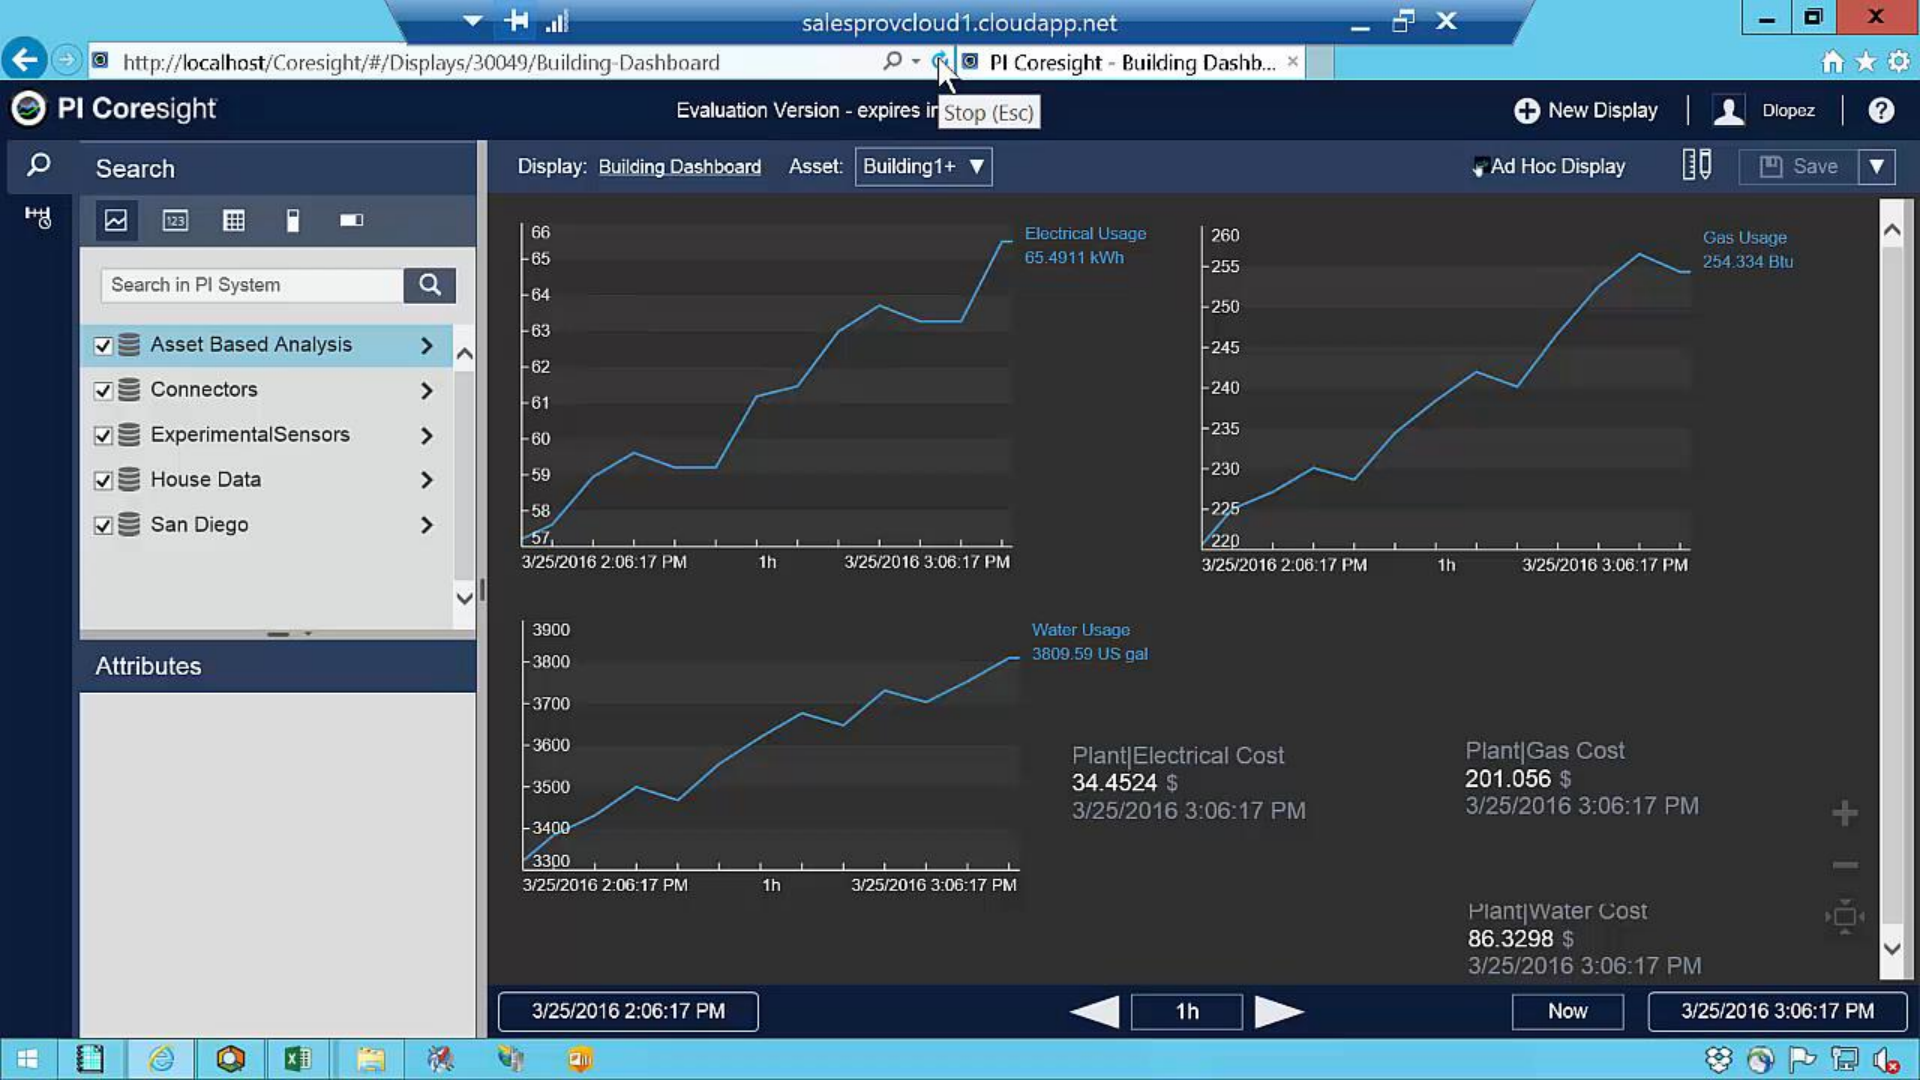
salesprovcloud1.cloudapp.net

http://localhost/Coresight/#/Displays/30049/Building-Dashboard

PI Coresight - Building Dashb...

PI Coresight

Evaluation Version - expires in Stop (Esc)

New Display

Dlopez

Search

Display: Building Dashboard Asset: Building1+

Ad Hoc Display

Save

Search in PI System

Asset Based Analysis

Connectors

ExperimentalSensors

House Data

San Diego

Attributes

66
65
64
63
62
61
60
59
58
57

Electrical Usage
65.4911 kWh

3/25/2016 2:06:17 PM 1h 3/25/2016 3:06:17 PM

260
255
250
245
240
235
230
225
220

Gas Usage
254.334 Btu

3/25/2016 2:06:17 PM 1h 3/25/2016 3:06:17 PM

3900
3800
3700
3600
3500
3400
3300

Water Usage
3809.59 US gal

3/25/2016 2:06:17 PM 1h 3/25/2016 3:06:17 PM

Plant|Electrical Cost
34.4524 $
3/25/2016 3:06:17 PM

Plant|Gas Cost
201.056 $
3/25/2016 3:06:17 PM

Plant|Water Cost
86.3298 $
3/25/2016 3:06:17 PM

3/25/2016 2:06:17 PM

1h

Now

3/25/2016 3:06:17 PM